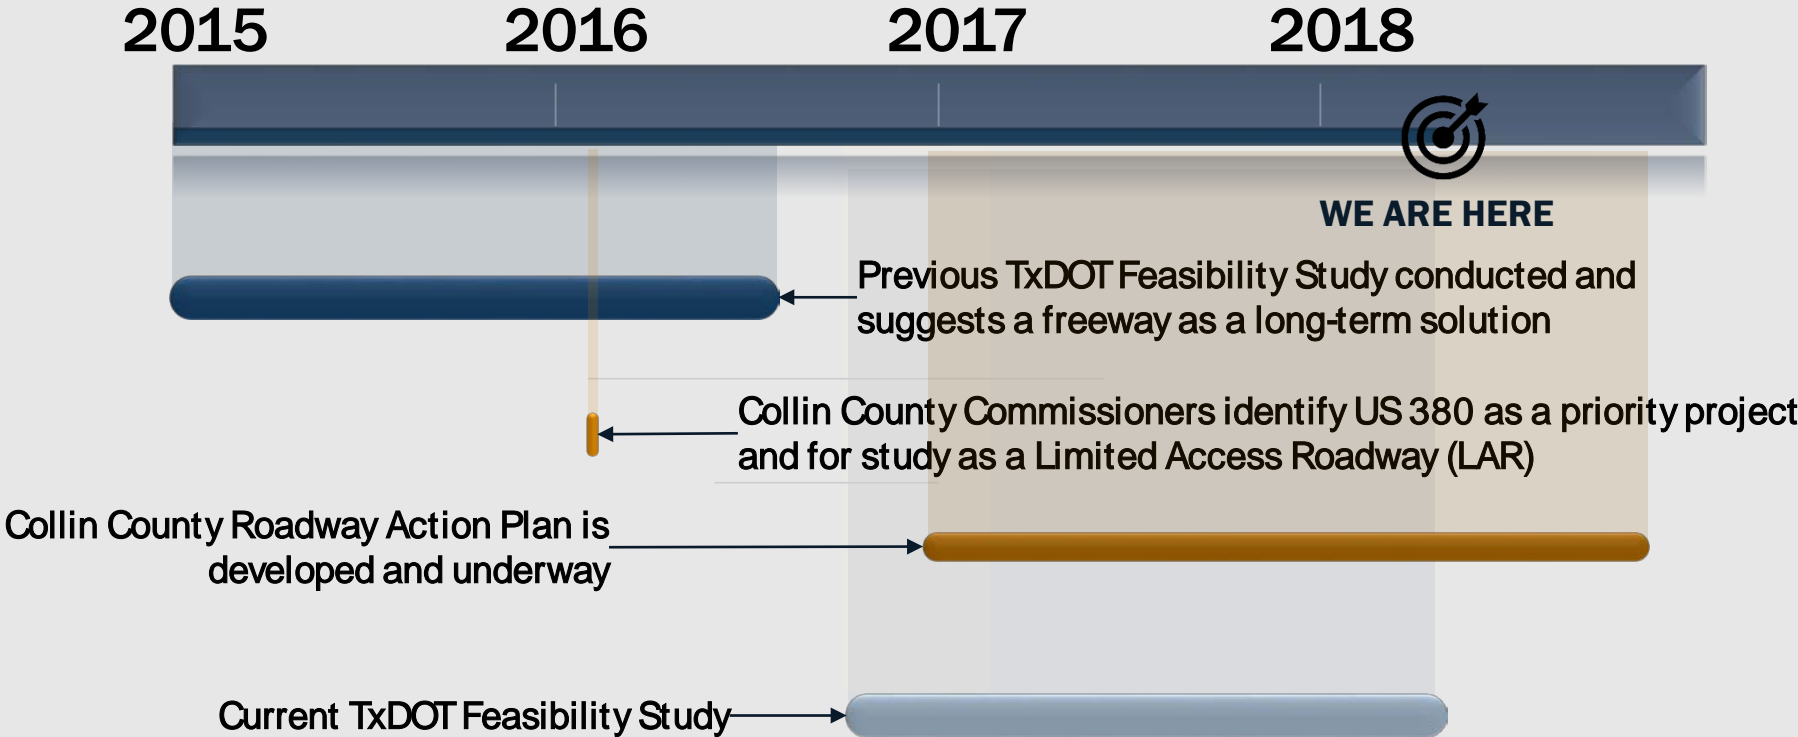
2015
2016
2017
2018

WE ARE HERE

Previous TxDOT Feasibility Study conducted and suggests a freeway as a long-term solution

Collin County Commissioners identify US 380 as a priority project and for study as a Limited Access Roadway (LAR)

Collin County Roadway Action Plan is developed and underway

Current TxDOT Feasibility Study